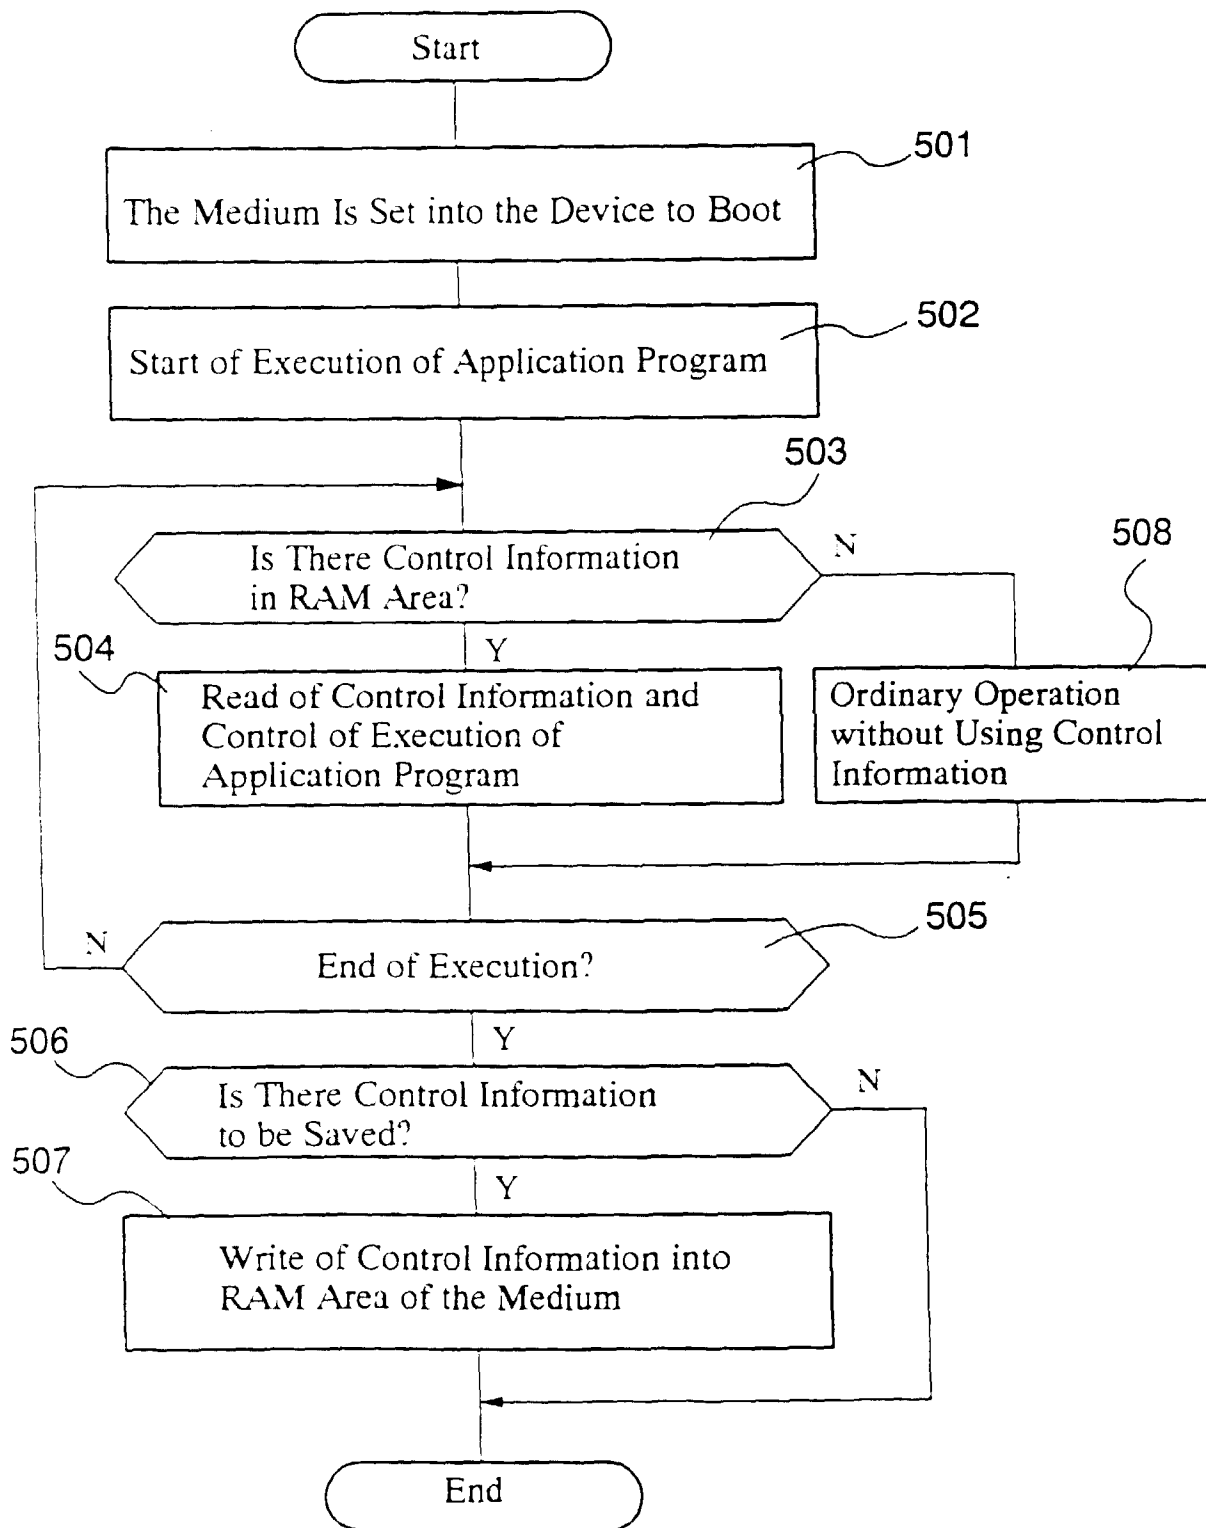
Start

501

The Medium Is Set into the Device to Boot

502

Start of Execution of Application Program

503

Is There Control Information in RAM Area?

N

508

504

Y

Read of Control Information and Control of Execution of Application Program

Ordinary Operation without Using Control Information

505

N

End of Execution?

Y

506

Is There Control Information to be Saved?

N

507

Y

Write of Control Information into RAM Area of the Medium

End